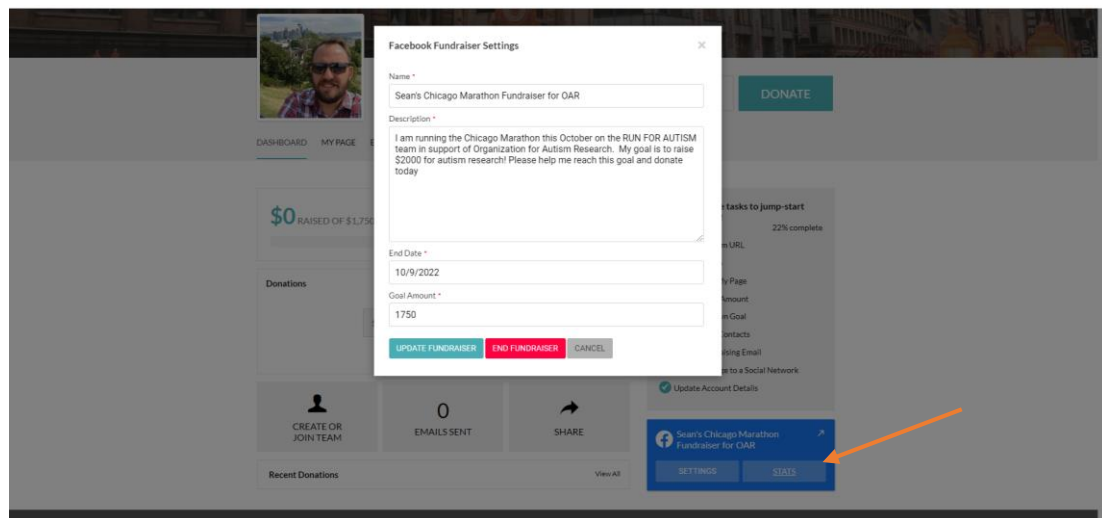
Facebook Fundraiser Settings

×

Name *

Sean's Chicago Marathon Fundraiser for OAR

Description *

I am running the Chicago Marathon this October on the RUN FOR AUTISM team in support of Organization for Autism Research. My goal is to raise $2000 for autism research! Please help me reach this goal and donate today

End Date *

10/9/2022

Goal Amount *

1750

UPDATE FUNDRAISER END FUNDRAISER CANCEL

DONATE

DASHBOARD MY PAGE

$0 RAISED OF $1,750

Donations

tasks to jump-start

22% complete

m URL

ly Page

Amount

m Goal

ontacts

ising Email

to a Social Network

Update Account Details

CREATE OR JOIN TEAM

0

EMAILS SENT

SHARE

Sean's Chicago Marathon Fundraiser for OAR

SETTINGS STATS

Recent Donations

View All